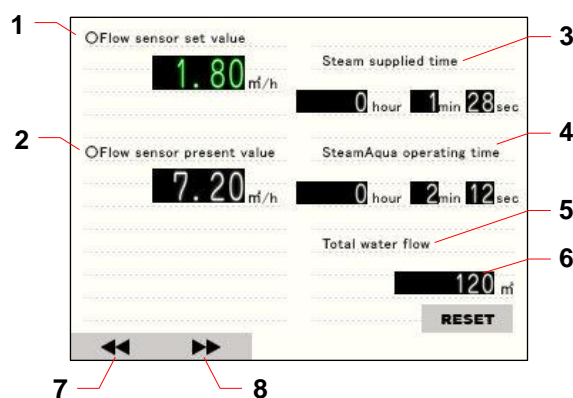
1

○Flow sensor set value

1.80 m³/h

3

Steam supplied time

0 hour 1 min 28 sec

2

○Flow sensor present value

7.20 m³/h

4

SteamAqua operating time

0 hour 2 min 12 sec

5

Total water flow

6

120 m³

RESET

◀◀ ▶▶

7

8